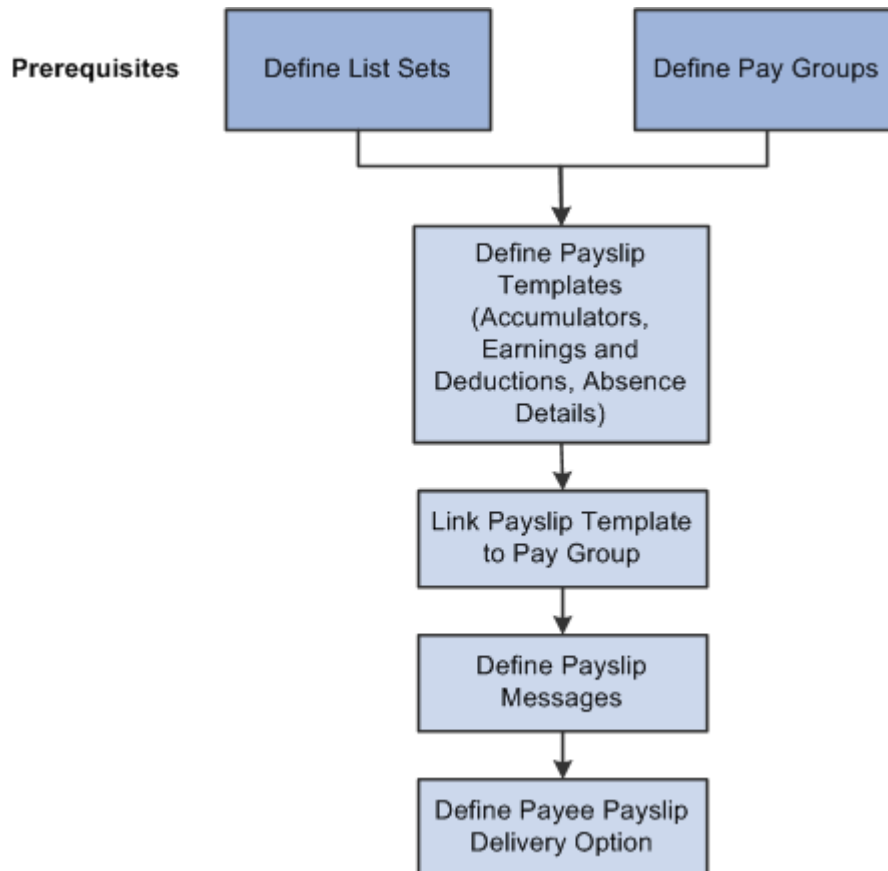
Prerequisites

Define List Sets

Define Pay Groups

Define Payslip Templates (Accumulators, Earnings and Deductions, Absence Details)

Link Payslip Template to Pay Group

Define Payslip Messages

Define Payee Payslip Delivery Option